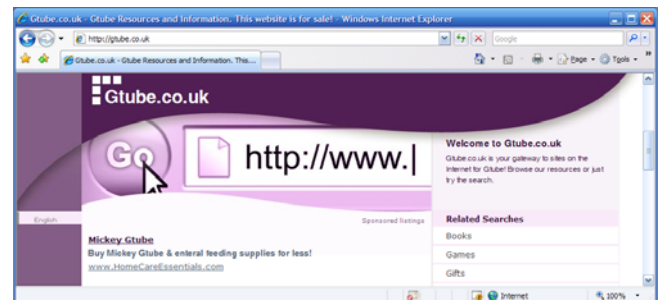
Gtube.co.uk - Gtube Resources and Information. This website is for sale! - Windows Internet Explorer

http://gtube.co.uk

Google

Gtube.co.uk - Gtube Resources and Information. This...

Page ▾ Tools ▾

Gtube.co.uk

Go

http://www.|

Welcome to Gtube.co.uk

Gtube.co.uk is your gateway to sites on the internet for Gtube! Browse our resources or just try the search.

English

Sponsored listings

Mickey Gtube

Buy Mickey Gtube & enteral feeding supplies for less!

www.HomeCareEssentials.com

Related Searches

Books

Games

Gifts

Internet

100%